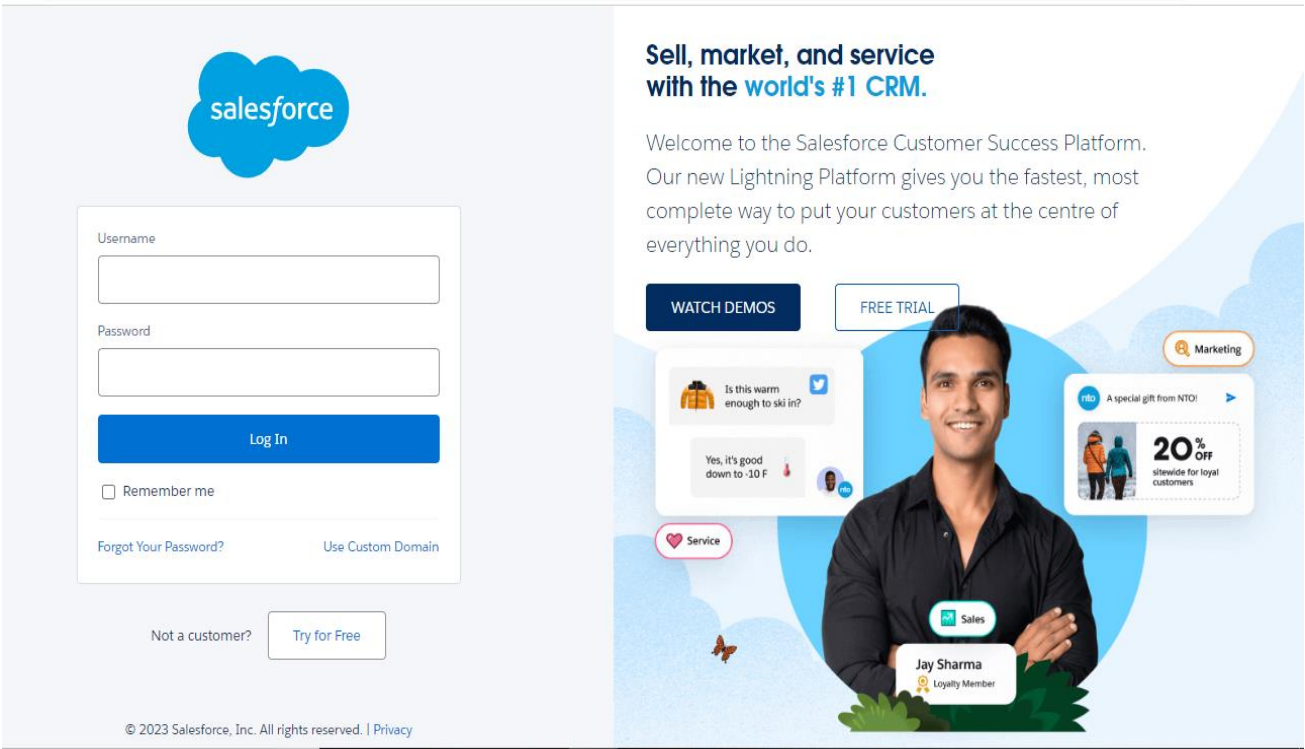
salesforce

Username

Password

Log In

Remember me

Forgot Your Password?

Use Custom Domain

Not a customer? Try for Free

© 2023 Salesforce, Inc. All rights reserved. | Privacy

Sell, market, and service with the world's #1 CRM.

Welcome to the Salesforce Customer Success Platform. Our new Lightning Platform gives you the fastest, most complete way to put your customers at the centre of everything you do.

WATCH DEMOS

FREE TRIAL

Is this warm enough to ski in?

Yes, it's good down to -10 F

nto

Service

Marketing

nto A special gift from NTO!

20% OFF sitewide for loyal customers

Sales

Jay Sharma

Loyalty Member